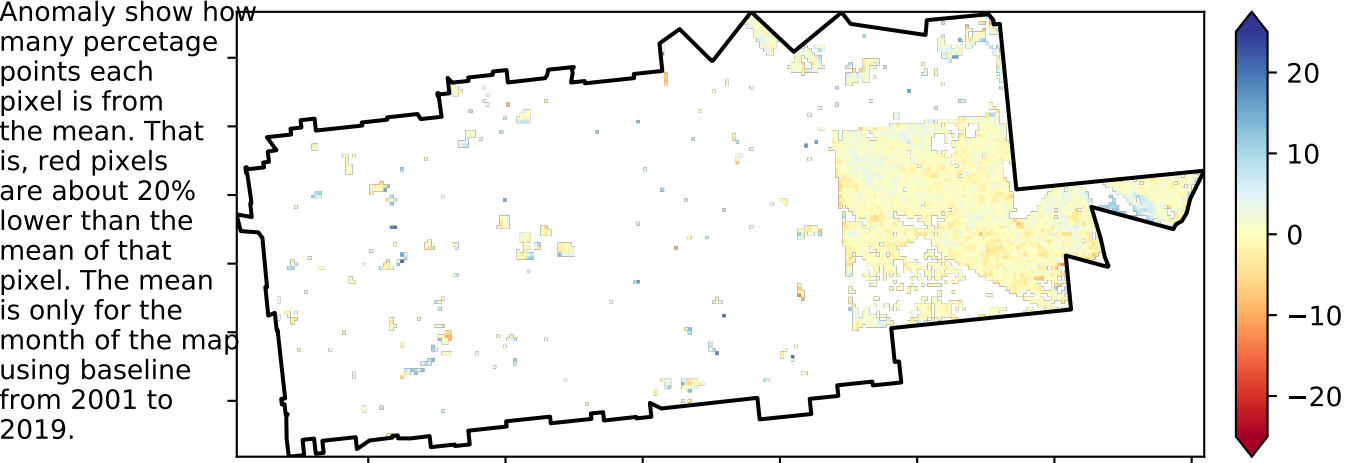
Anomaly show how many percetage points each pixel is from the mean. That is, red pixels are about 20% lower than the mean of that pixel. The mean is only for the month of the map using baseline from 2001 to 2019.

20
10
0
−10
−20